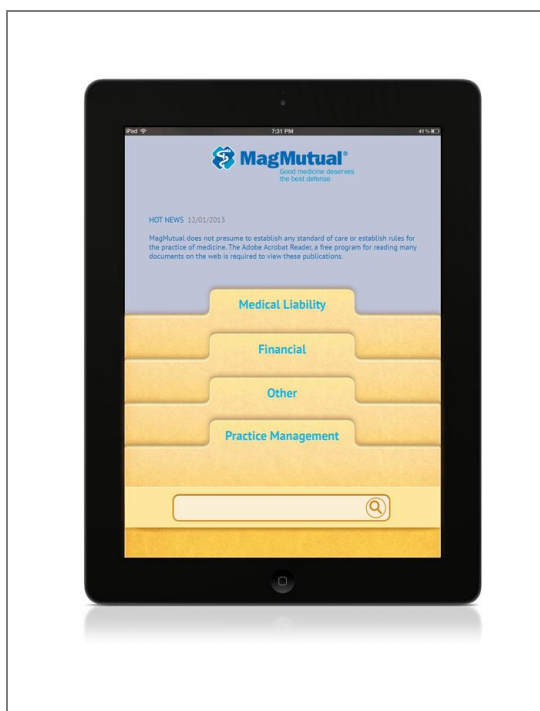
iPad
7:31 PM
41 %

MagMutual®
Good medicine deserves the best defense

HOT NEWS 12/01/2013

MagMutual does not presume to establish any standard of care or establish rules for the practice of medicine. The Adobe Acrobat Reader, a free program for reading many documents on the web is required to view these publications.

Medical Liability

Financial

Other

Practice Management